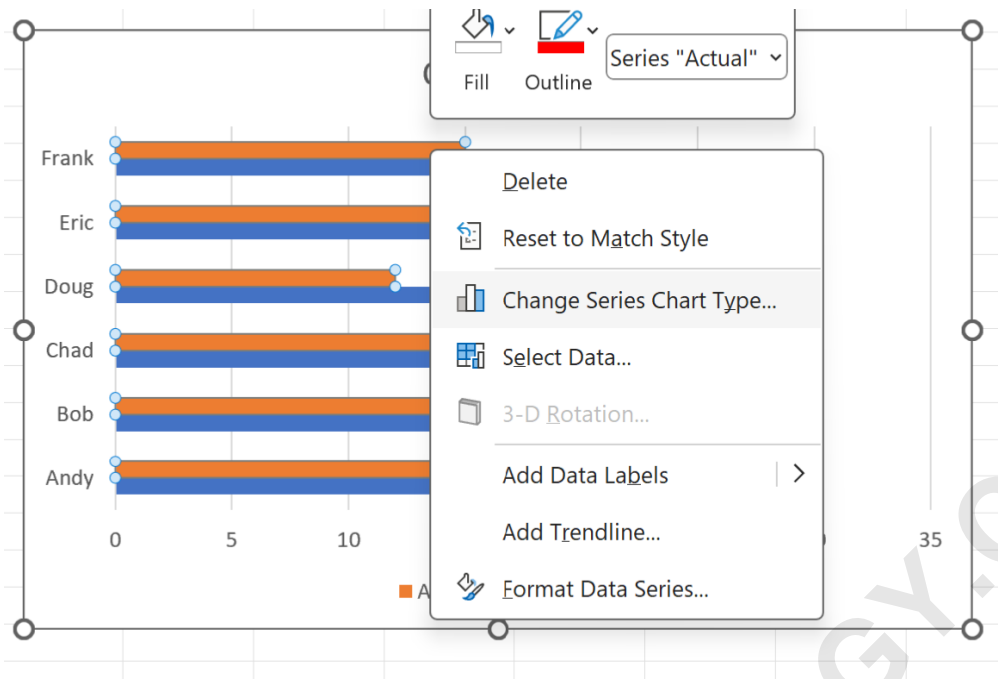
Fill

Outline

Series "Actual"

Frank

Eric

Doug

Chad

Bob

Andy

0

5

10

35

A

Delete

Reset to Match Style

Change Series Chart Type...

Select Data...

3-D Rotation...

Add Data Labels

Add Trendline...

Format Data Series...